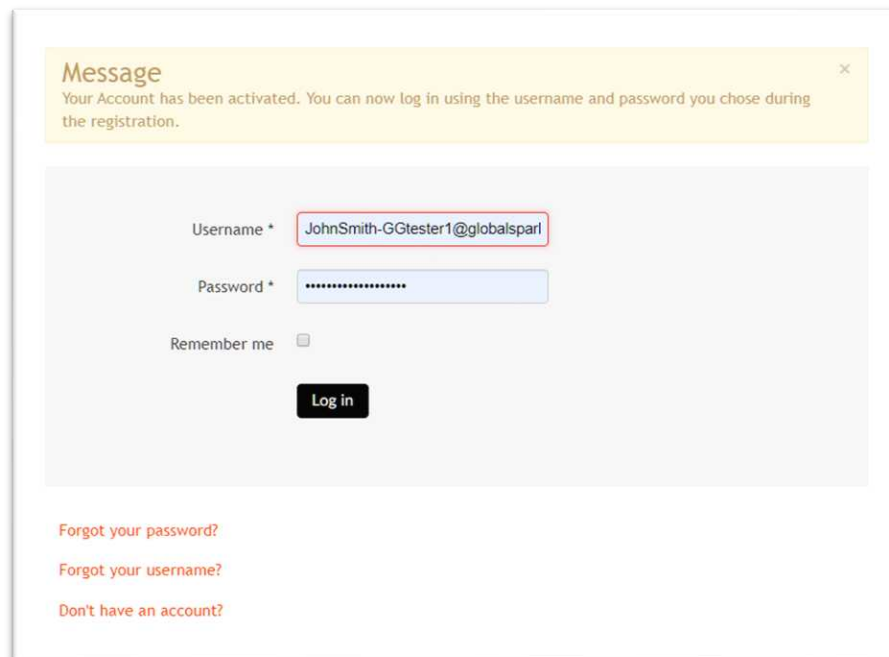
Message
Your Account has been activated. You can now log in using the username and password you chose during the registration.

×

Username *
JohnSmith-GGtester1@globalsparl

Password *
••••••••••••••••••

Remember me

Log in

Forgot your password?

Forgot your username?

Don't have an account?